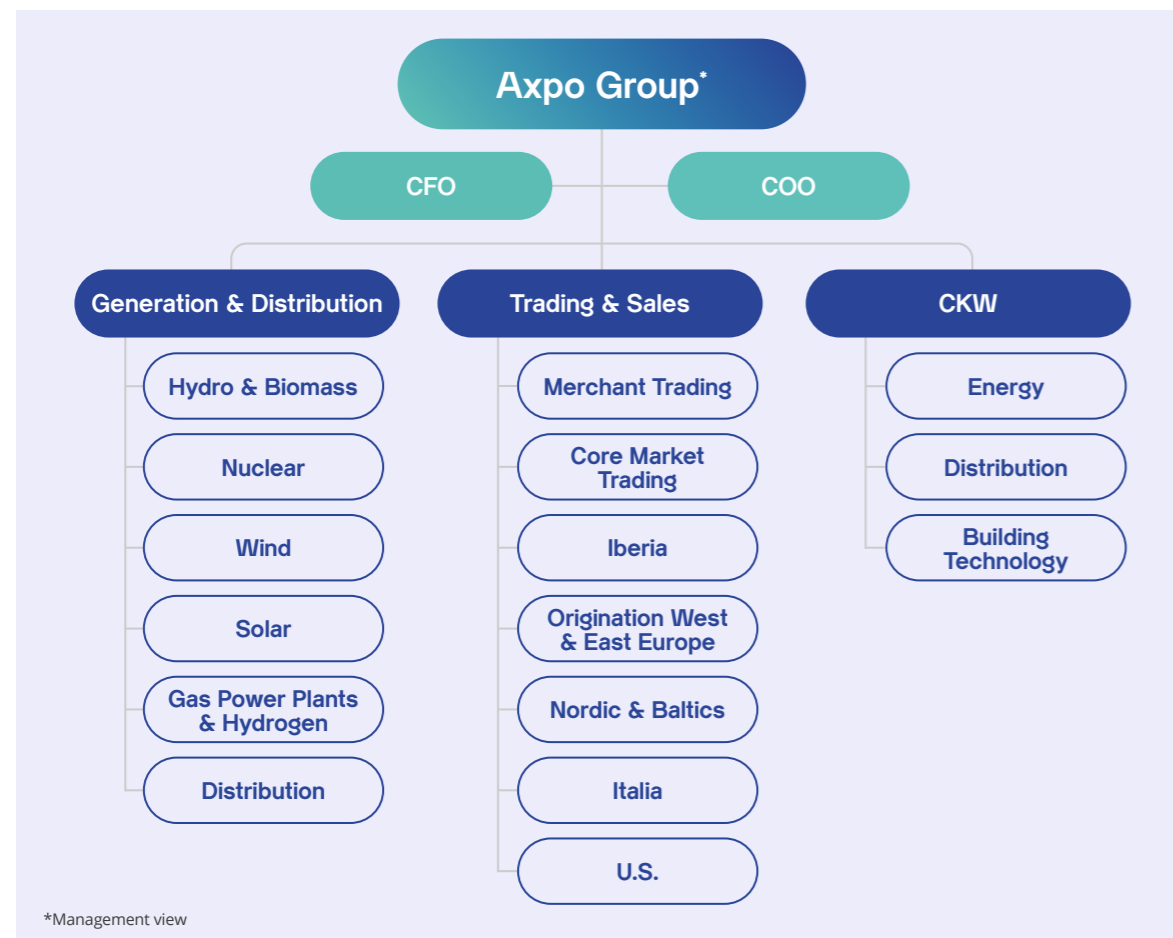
Axpo Group*

CFO

COO

Generation & Distribution

Hydro & Biomass

Nuclear

Wind

Solar

Gas Power Plants & Hydrogen

Distribution

Trading & Sales

Merchant Trading

Core Market Trading

Iberia

Origination West & East Europe

Nordic & Baltics

Italia

U.S.

CKW

Energy

Distribution

Building Technology

*Management view